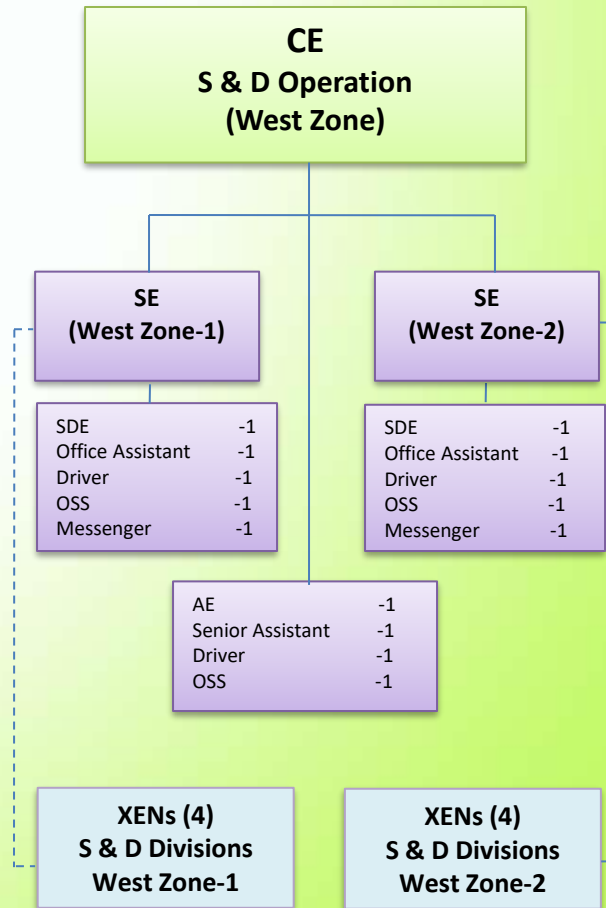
CE
S & D Operation
(West Zone)

SE
(West Zone-1)

SE
(West Zone-2)

SDE -1
Office Assistant -1
Driver -1
OSS -1
Messenger -1

SDE -1
Office Assistant -1
Driver -1
OSS -1
Messenger -1

AE -1
Senior Assistant -1
Driver -1
OSS -1

XENs (4)
S & D Divisions
West Zone-1

XENs (4)
S & D Divisions
West Zone-2